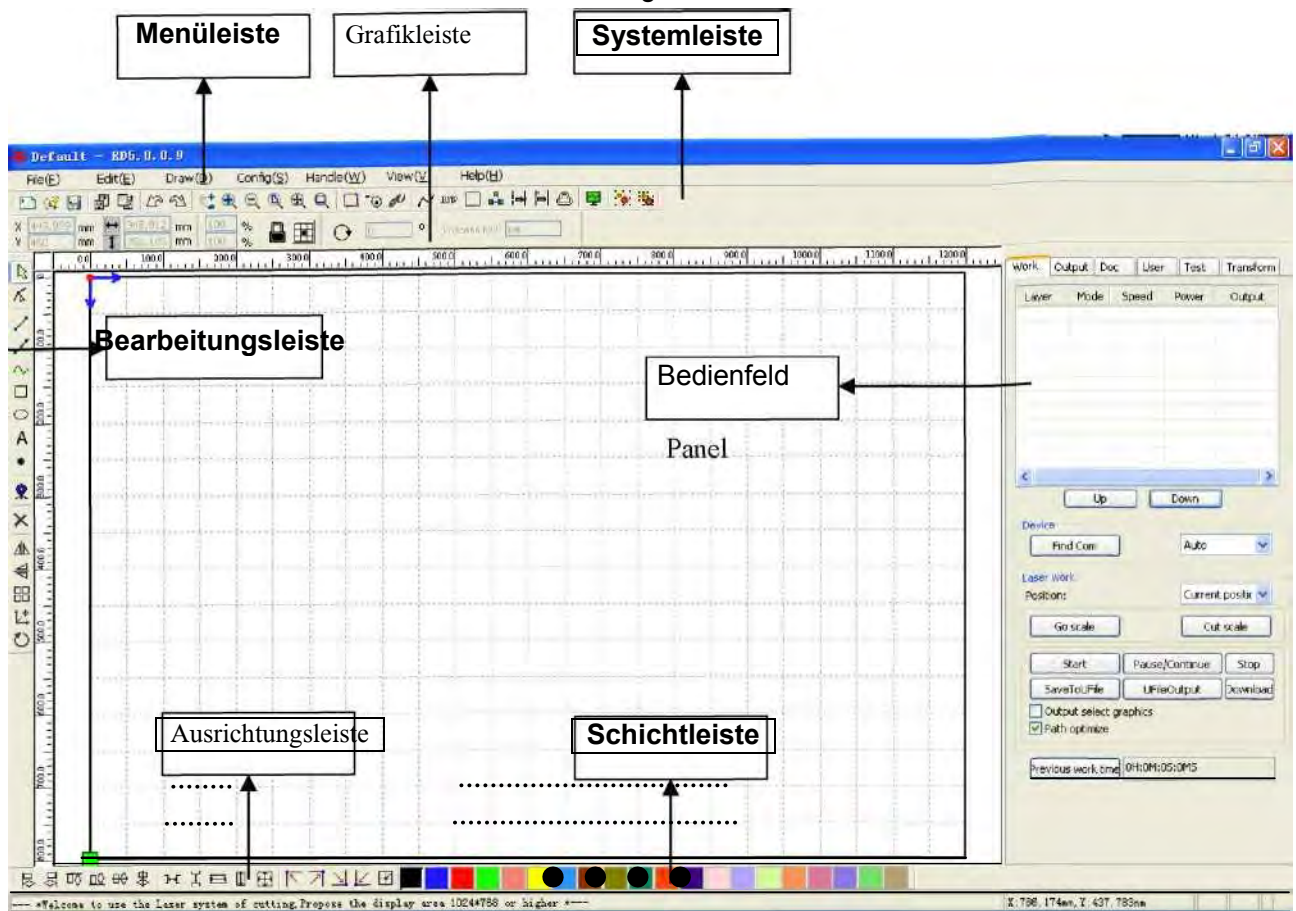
Menüleiste
Grafikleiste
Systemleiste

Default - RD5.0.0.9
File(F) Edit(E) Draw(D) Config(S) Handle(W) View(V) Help(H)

X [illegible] mm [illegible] mm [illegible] %
Y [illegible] mm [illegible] mm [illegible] %

0.0 100.0 200.0 300.0 400.0 500.0 600.0 700.0 800.0 900.0 1000.0 1100.0 1200.0

Bearbeitungsleiste

Bedienfeld

Panel

Work | Output | Doc | User | Test | Transform

| Layer | Mode | Speed | Power | Output |
|---|---|---|---|---|

Up Down

Device
Find Com
Auto

Laser work
Position:
Current positi
Go scale
Cut scale

Start
Pause/Continue
Stop
SaveToUFile
UFileOutput
Download
Output select graphics
Path optimize

Previous work time 0H:0M:0S:0MS

Ausrichtungsleiste
Schichtleiste

........ ..............................
........ ..............................

--- *Welcome to use the Laser system of cutting. Propose the display area 1024*768 or higher *---
X:786.174mm, Y:437.783mm